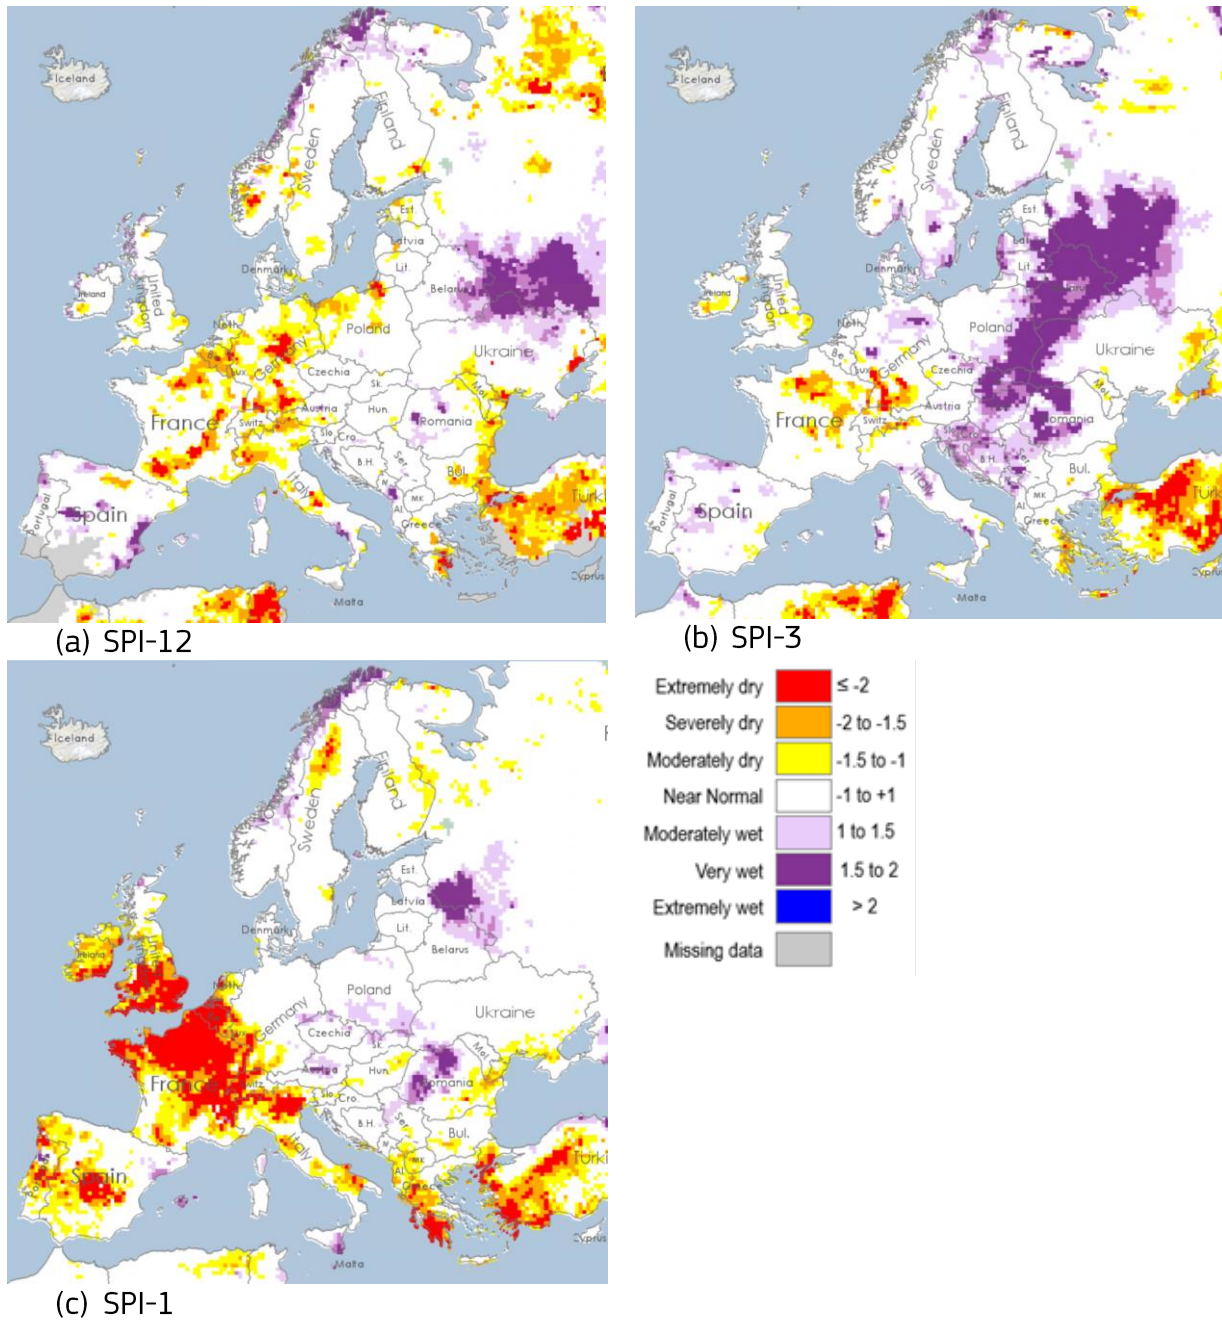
Iceland
Norway
Sweden
Finland
Est.
Latvia
Lit.
Denmark
Ireland
United Kingdom
Neth.
Belarus
Poland
Germany
Lux.
Czechia
Sk.
Ukraine
Austria
Hun.
Mol.
France
Switz.
Slo.
Cro.
Romania
B.H.
Ser.
Bul.
Italy
Portugal
Spain
MK
Al.
Greece
Turkey
Cyprus
Malta

(a) SPI-12

Iceland
Norway
Sweden
Finland
Est.
Lat.
Lit.
Denmark
Ireland
United Kingdom
Neth.
Be.
Lux.
Germany
Poland
Czechia
Ukraine
Austria
Mol.
France
Switz.
Romania
Cro.
B.H.
Bul.
Italy
Portugal
Spain
MK
Al.
Greece
Turkey
Cyprus
Malta

(b) SPI-3

Iceland
Norway
Sweden
Finland
Est.
Latvia
Lit.
Denmark
Belarus
Ireland
United Kingdom
Neth.
Poland
Germany
Czechia
Sk.
Ukraine
Austria
Hun.
Mol.
France
Switz.
Slo.
Cro.
Romania
B.H.
Bul.
Italy
Portugal
Spain
MK
Al.
Greece
Turkey
Cyprus
Malta

(c) SPI-1

| | |
|---|---|
| Extremely dry | ≤ -2 |
| Severely dry | -2 to -1.5 |
| Moderately dry | -1.5 to -1 |
| Near Normal | -1 to +1 |
| Moderately wet | 1 to 1.5 |
| Very wet | 1.5 to 2 |
| Extremely wet | > 2 |
| Missing data | |